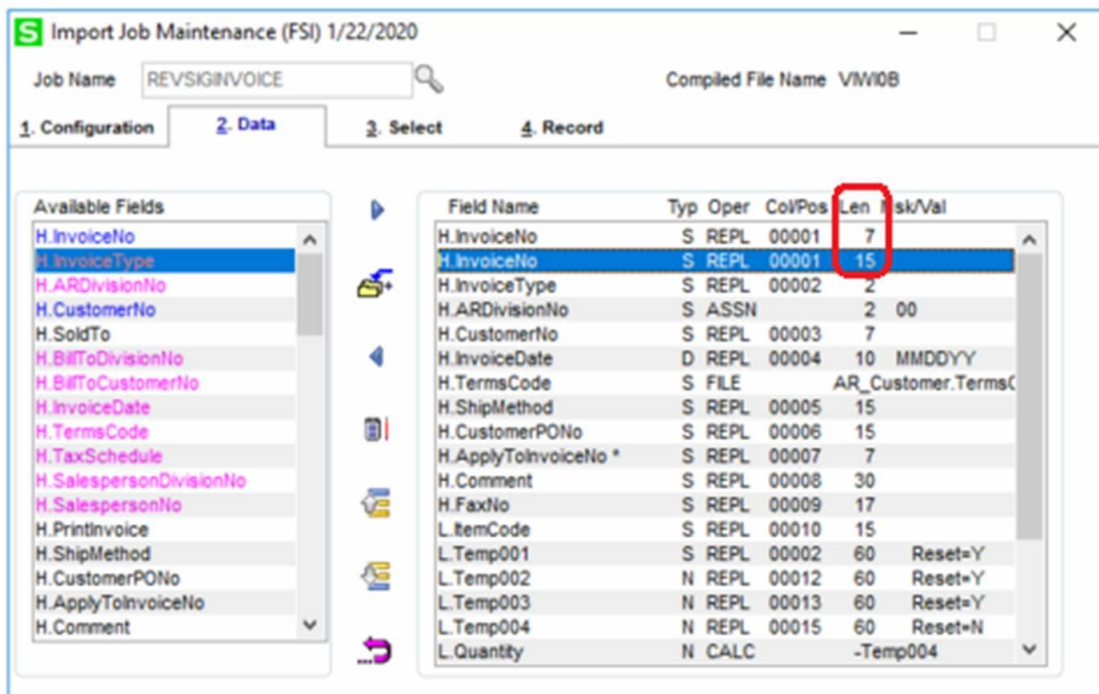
Import Job Maintenance (FSI) 1/22/2020

Job Name REVSIGINVOICE

Compiled File Name VIWI0B

1. Configuration
2. Data
3. Select
4. Record

Available Fields
H.InvoiceNo
H.InvoiceType
H.ARDivisionNo
H.CustomerNo
H.SoldTo
H.BillToDivisionNo
H.BillToCustomerNo
H.InvoiceDate
H.TermsCode
H.TaxSchedule
H.SalespersonDivisionNo
H.SalespersonNo
H.PrintInvoice
H.ShipMethod
H.CustomerPONo
H.ApplyToInvoiceNo
H.Comment

| Field Name | Typ | Oper | Col/Pos | Len | Msk/Val |
|---|---|---|---|---|---|
| H.InvoiceNo | S | REPL | 00001 | 7 | |
| H.InvoiceNo | S | REPL | 00001 | 15 | |
| H.InvoiceType | S | REPL | 00002 | 2 | |
| H.ARDivisionNo | S | ASSN | | 2 | 00 |
| H.CustomerNo | S | REPL | 00003 | 7 | |
| H.InvoiceDate | D | REPL | 00004 | 10 | MMDDYY |
| H.TermsCode | S | FILE | | AR_Customer.Terms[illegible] | |
| H.ShipMethod | S | REPL | 00005 | 15 | |
| H.CustomerPONo | S | REPL | 00006 | 15 | |
| H.ApplyToInvoiceNo * | S | REPL | 00007 | 7 | |
| H.Comment | S | REPL | 00008 | 30 | |
| H.FaxNo | S | REPL | 00009 | 17 | |
| L.ItemCode | S | REPL | 00010 | 15 | |
| L.Temp001 | S | REPL | 00002 | 60 | Reset=Y |
| L.Temp002 | N | REPL | 00012 | 60 | Reset=Y |
| L.Temp003 | N | REPL | 00013 | 60 | Reset=Y |
| L.Temp004 | N | REPL | 00015 | 60 | Reset=N |
| L.Quantity | N | CALC | | -Temp004 | |